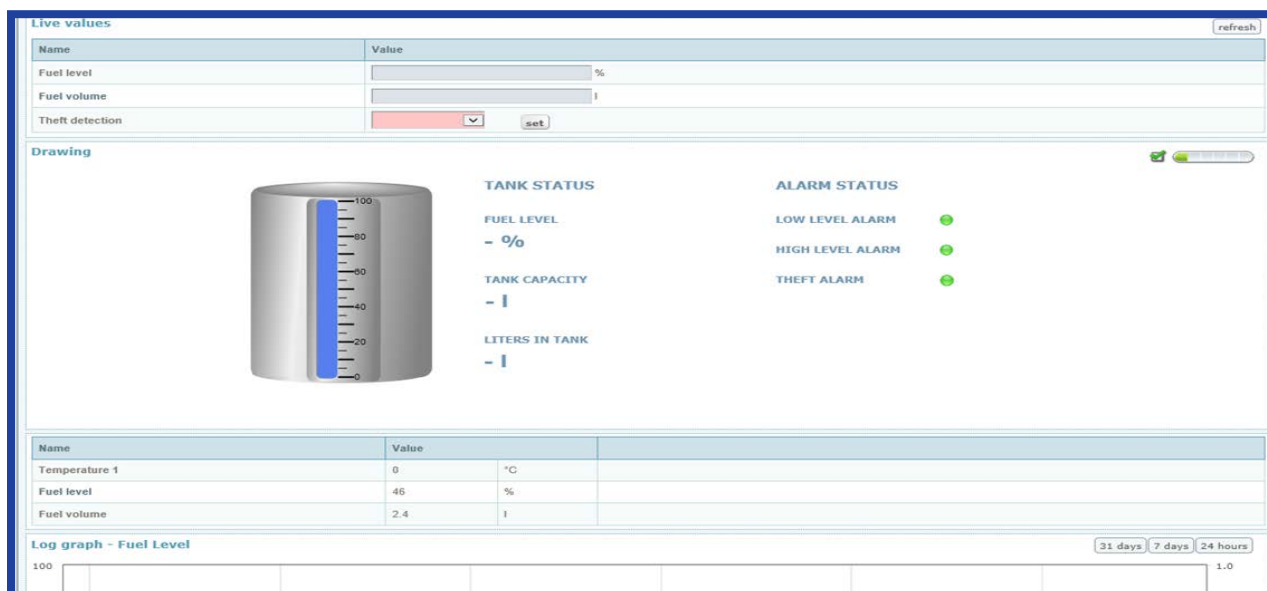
Live values

refresh

| Name | Value |
|---|---|
| Fuel level | % |
| Fuel volume | l |
| Theft detection | set |

Drawing

100
80
60
40
20
0

TANK STATUS

FUEL LEVEL
- %

TANK CAPACITY
- l

LITERS IN TANK
- l

ALARM STATUS

LOW LEVEL ALARM

HIGH LEVEL ALARM

THEFT ALARM

| Name | Value | | |
|---|---|---|---|
| Temperature 1 | 0 | °C | |
| Fuel level | 46 | % | |
| Fuel volume | 2.4 | l | |

Log graph - Fuel Level

31 days 7 days 24 hours

100

1.0